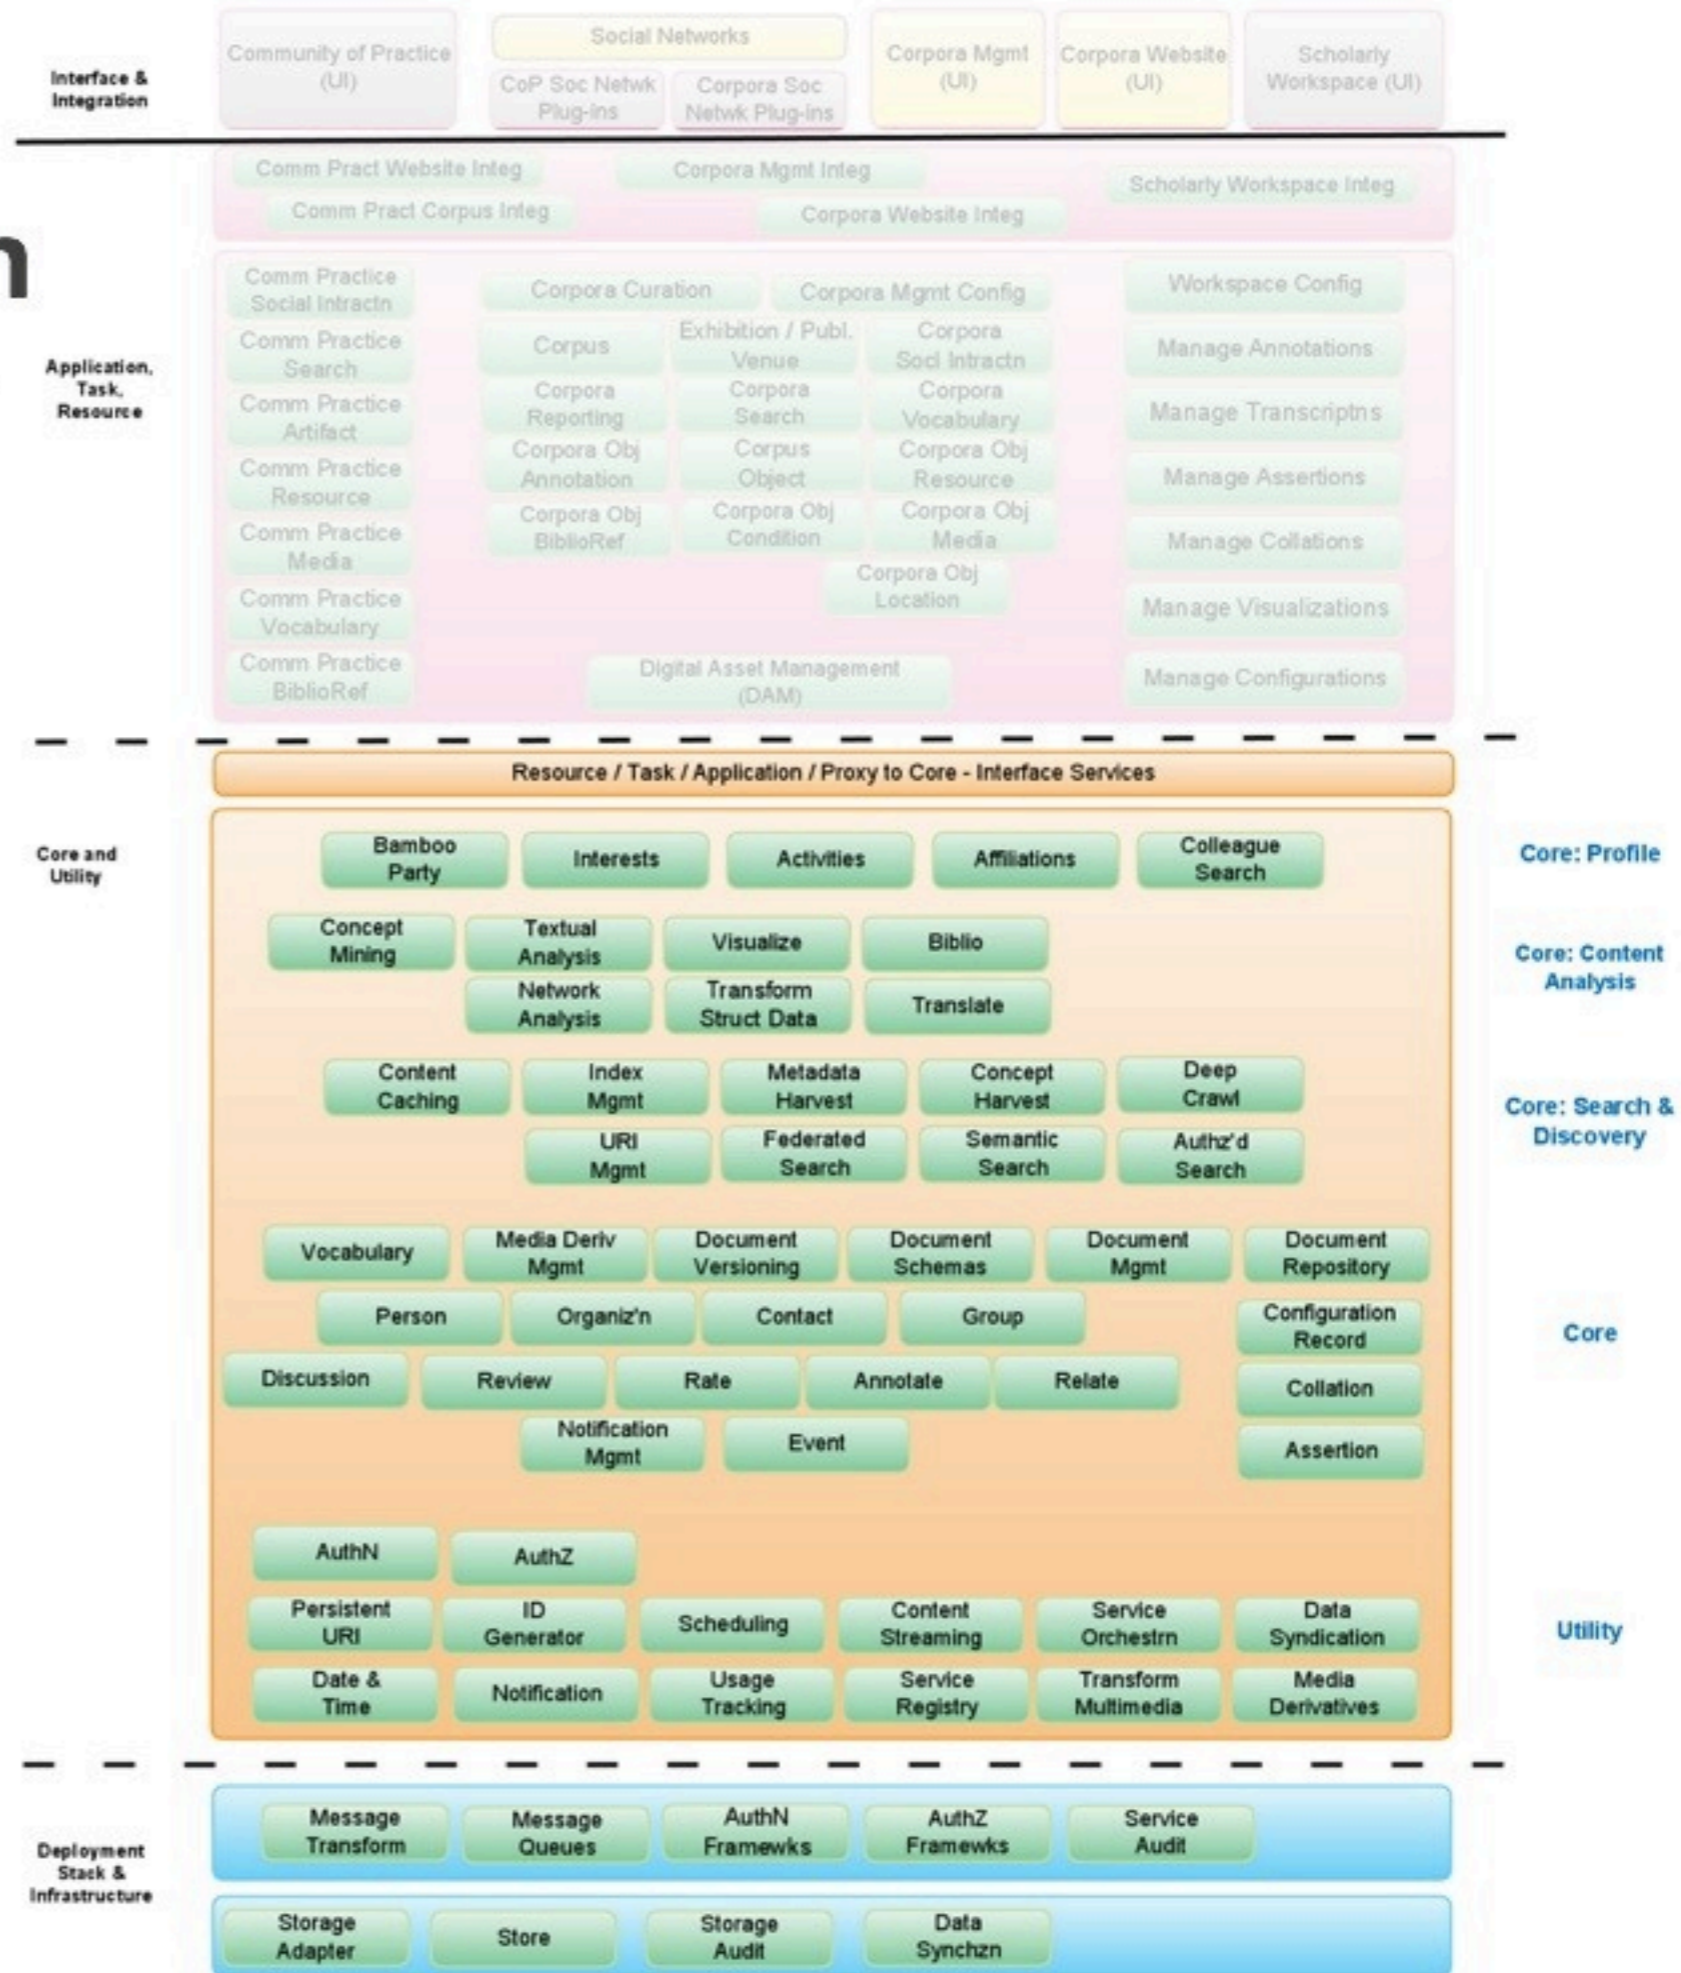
Interface & Integration

Community of Practice (UI)

Social Networks

CoP Soc Netwk Plug-ins

Corpora Soc Netwk Plug-ins

Corpora Mgmt (UI)

Corpora Website (UI)

Scholarly Workspace (UI)

Comm Pract Website Integ

Corpora Mgmt Integ

Scholarly Workspace Integ

Comm Pract Corpus Integ

Corpora Website Integ

n

Application, Task, Resource

Comm Practice Social Intractn

Comm Practice Search

Comm Practice Artifact

Comm Practice Resource

Comm Practice Media

Comm Practice Vocabulary

Comm Practice BiblioRef

Corpora Curation

Corpora Mgmt Config

Corpus

Exhibition / Publ. Venue

Corpora Socl Intractn

Corpora Reporting

Corpora Search

Corpora Vocabulary

Corpora Obj Annotation

Corpus Object

Corpora Obj Resource

Corpora Obj BiblioRef

Corpora Obj Condition

Corpora Obj Media

Corpora Obj Location

Digital Asset Management (DAM)

Workspace Config

Manage Annotations

Manage Transcriptns

Manage Assertions

Manage Collations

Manage Visualizations

Manage Configurations

Resource / Task / Application / Proxy to Core - Interface Services

Core and Utility

Bamboo Party

Interests

Activities

Affiliations

Colleague Search

Core: Profile

Concept Mining

Textual Analysis

Visualize

Biblio

Network Analysis

Transform Struct Data

Translate

Core: Content Analysis

Content Caching

Index Mgmt

Metadata Harvest

Concept Harvest

Deep Crawl

URI Mgmt

Federated Search

Semantic Search

Authz'd Search

Core: Search & Discovery

Vocabulary

Media Deriv Mgmt

Document Versioning

Document Schemas

Document Mgmt

Document Repository

Person

Organiz'n

Contact

Group

Configuration Record

Discussion

Review

Rate

Annotate

Relate

Collation

Notification Mgmt

Event

Assertion

Core

AuthN

AuthZ

Persistent URI

ID Generator

Scheduling

Content Streaming

Service Orchestrn

Data Syndication

Date & Time

Notification

Usage Tracking

Service Registry

Transform Multimedia

Media Derivatives

Utility

Deployment Stack & Infrastructure

Message Transform

Message Queues

AuthN Framewks

AuthZ Framewks

Service Audit

Storage Adapter

Store

Storage Audit

Data Synchzn